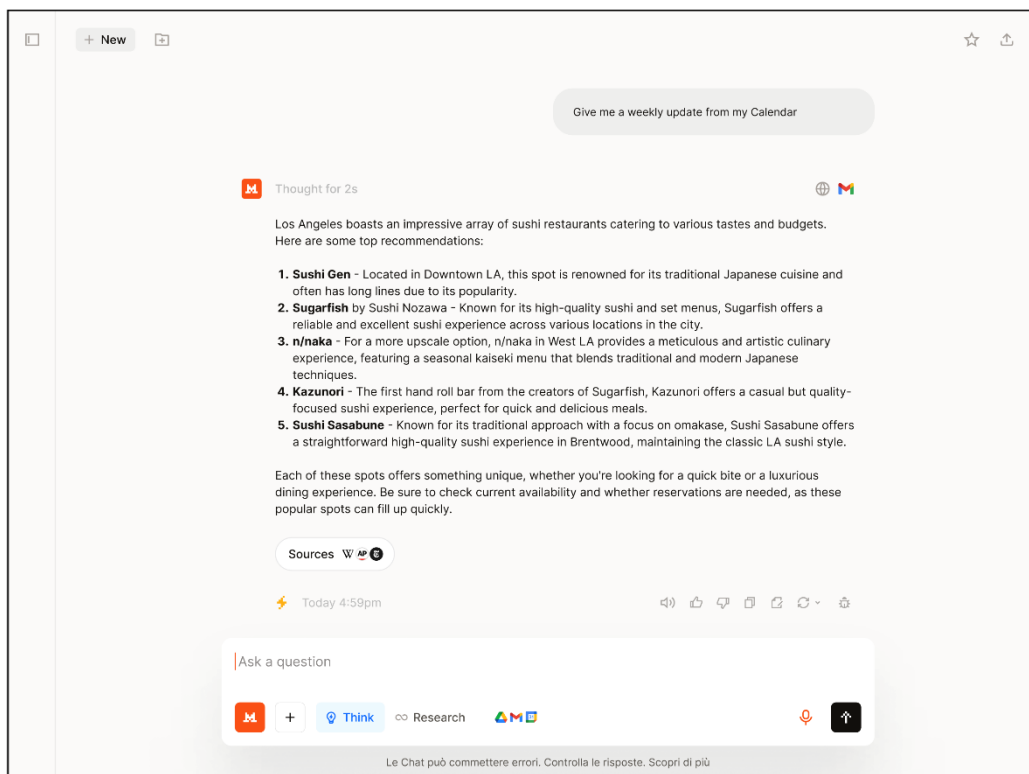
+ New

Give me a weekly update from my Calendar

Thought for 2s

Los Angeles boasts an impressive array of sushi restaurants catering to various tastes and budgets. Here are some top recommendations:

1. **Sushi Gen** - Located in Downtown LA, this spot is renowned for its traditional Japanese cuisine and often has long lines due to its popularity.
2. **Sugarfish** by Sushi Nozawa - Known for its high-quality sushi and set menus, Sugarfish offers a reliable and excellent sushi experience across various locations in the city.
3. **n/naka** - For a more upscale option, n/naka in West LA provides a meticulous and artistic culinary experience, featuring a seasonal kaiseki menu that blends traditional and modern Japanese techniques.
4. **Kazunori** - The first hand roll bar from the creators of Sugarfish, Kazunori offers a casual but quality-focused sushi experience, perfect for quick and delicious meals.
5. **Sushi Sasabune** - Known for its traditional approach with a focus on omakase, Sushi Sasabune offers a straightforward high-quality sushi experience in Brentwood, maintaining the classic LA sushi style.

Each of these spots offers something unique, whether you're looking for a quick bite or a luxurious dining experience. Be sure to check current availability and whether reservations are needed, as these popular spots can fill up quickly.

Sources W AP

Today 4:59pm

Ask a question

+ Think Research

Le Chat può commettere errori. Controlla le risposte. Scopri di più